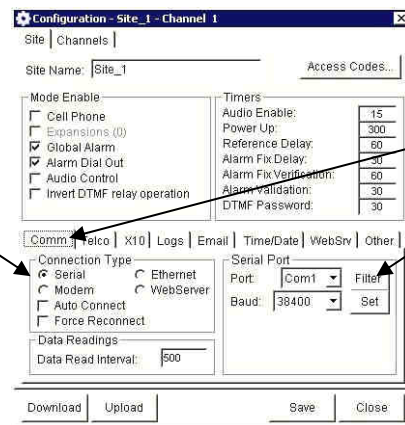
Configuration - Site_1 - Channel 1

Site | Channels

Site Name: Site_1

Access Codes...

Mode Enable
Cell Phone
Expansions (0)
Global Alarm
Alarm Dial Out
Audio Control
Invert DTMF relay operation

Timers
Audio Enable: 15
Power Up: 300
Reference Delay: 60
Alarm Fix Delay: 30
Alarm Fix Verification: 60
Alarm Validation: 30
DTMF Password: 30

Comm | Telco | X10 | Logs | Email | Time/Date | WebSrv | Other

Connection Type
Serial
Ethernet
Modem
WebServer
Auto Connect
Force Reconnect

Serial Port
Port: Com1
Filter
Baud: 38400
Set

Data Readings
Data Read Interval: 500

Download
Upload
Save
Close